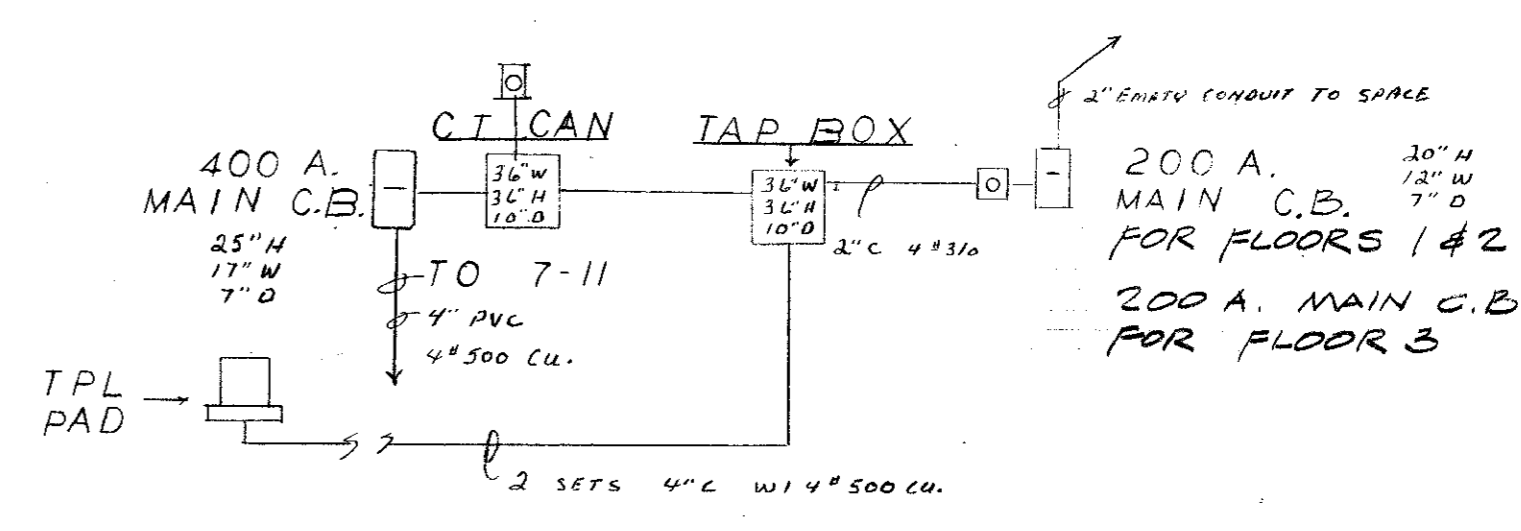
2" EMPTY CONDUIT TO SPACE

CT CAN

TAP BOX

400 A.
MAIN C.B.
25"H
17"W
7"D

36"W
36"H
10"D

36"W
36"H
10"D

2"C 4#3/0

200 A.
MAIN C.B.
FOR FLOORS 1 & 2

20"H
12"W
7"D

200 A. MAIN C.B
FOR FLOOR 3

TO 7-11
4" PVC
4#500 CU.

TPL
PAD

2 SETS 4"C W/ 4#500 CU.